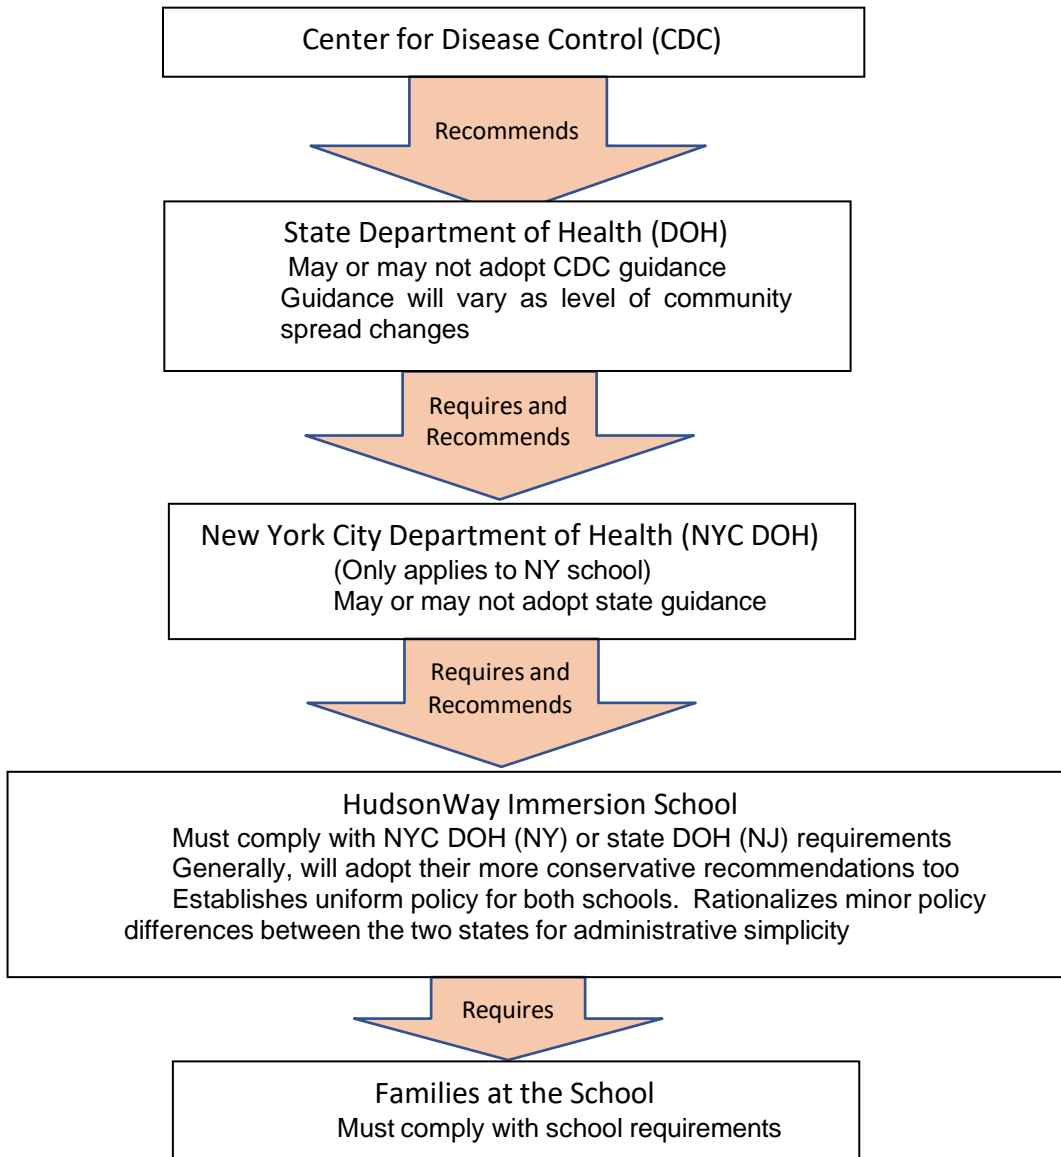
Center for Disease Control (CDC)

Recommends

State Department of Health (DOH)
May or may not adopt CDC guidance
Guidance will vary as level of community spread changes

Requires and Recommends

New York City Department of Health (NYC DOH)
(Only applies to NY school)
May or may not adopt state guidance

Requires and Recommends

HudsonWay Immersion School
Must comply with NYC DOH (NY) or state DOH (NJ) requirements
Generally, will adopt their more conservative recommendations too
Establishes uniform policy for both schools. Rationalizes minor policy differences between the two states for administrative simplicity

Requires

Families at the School
Must comply with school requirements